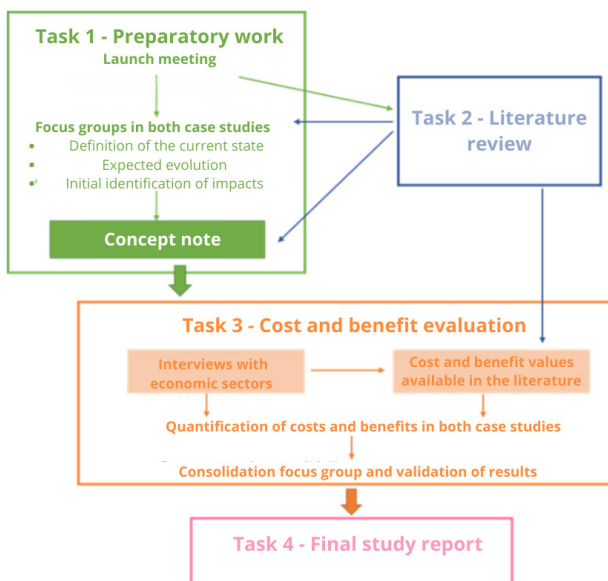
Task 1 - Preparatory work

Launch meeting

Focus groups in both case studies

- Definition of the current state
- Expected evolution
- Initial identification of impacts

Concept note

Task 2 - Literature review

Task 3 - Cost and benefit evaluation

Interviews with economic sectors

Cost and benefit values available in the literature

Quantification of costs and benefits in both case studies

Consolidation focus group and validation of results

Task 4 - Final study report